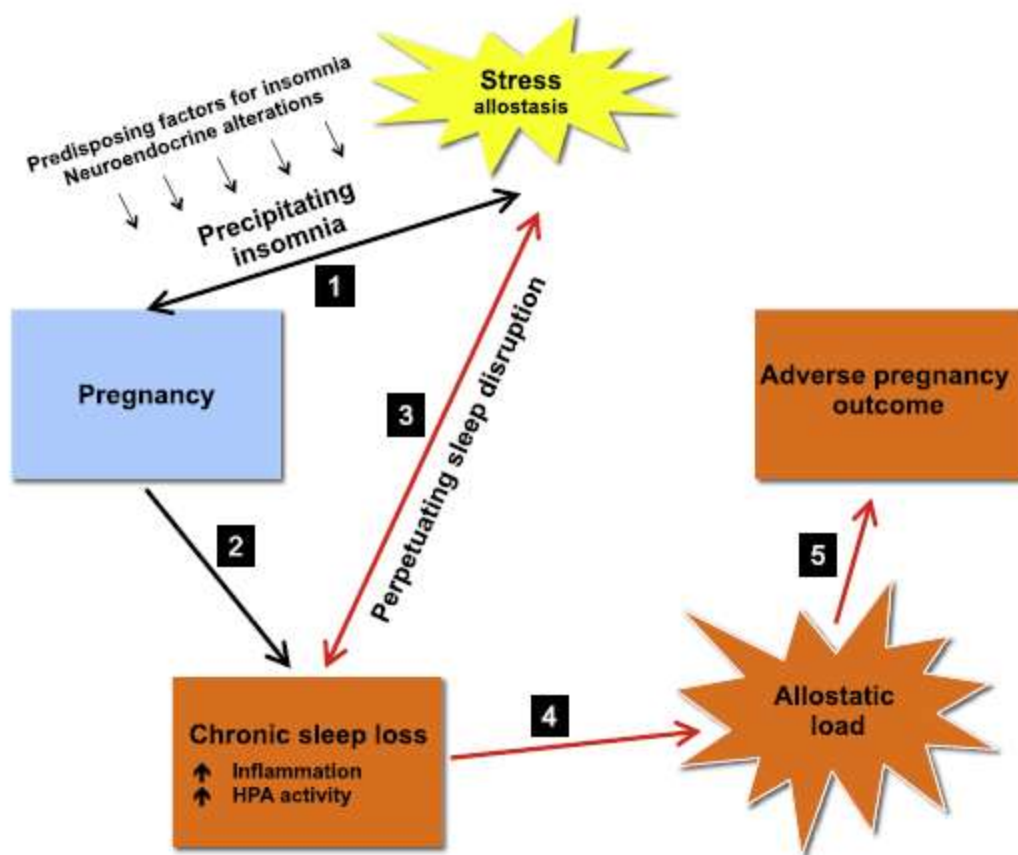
Stress
allostasis

Predisposing factors for insomnia
Neuroendocrine alterations

Precipitating insomnia

1

Pregnancy

Perpetuating sleep disruption

3

Adverse pregnancy outcome

2

5

Chronic sleep loss
↑ Inflammation
↑ HPA activity

4

Allostatic load